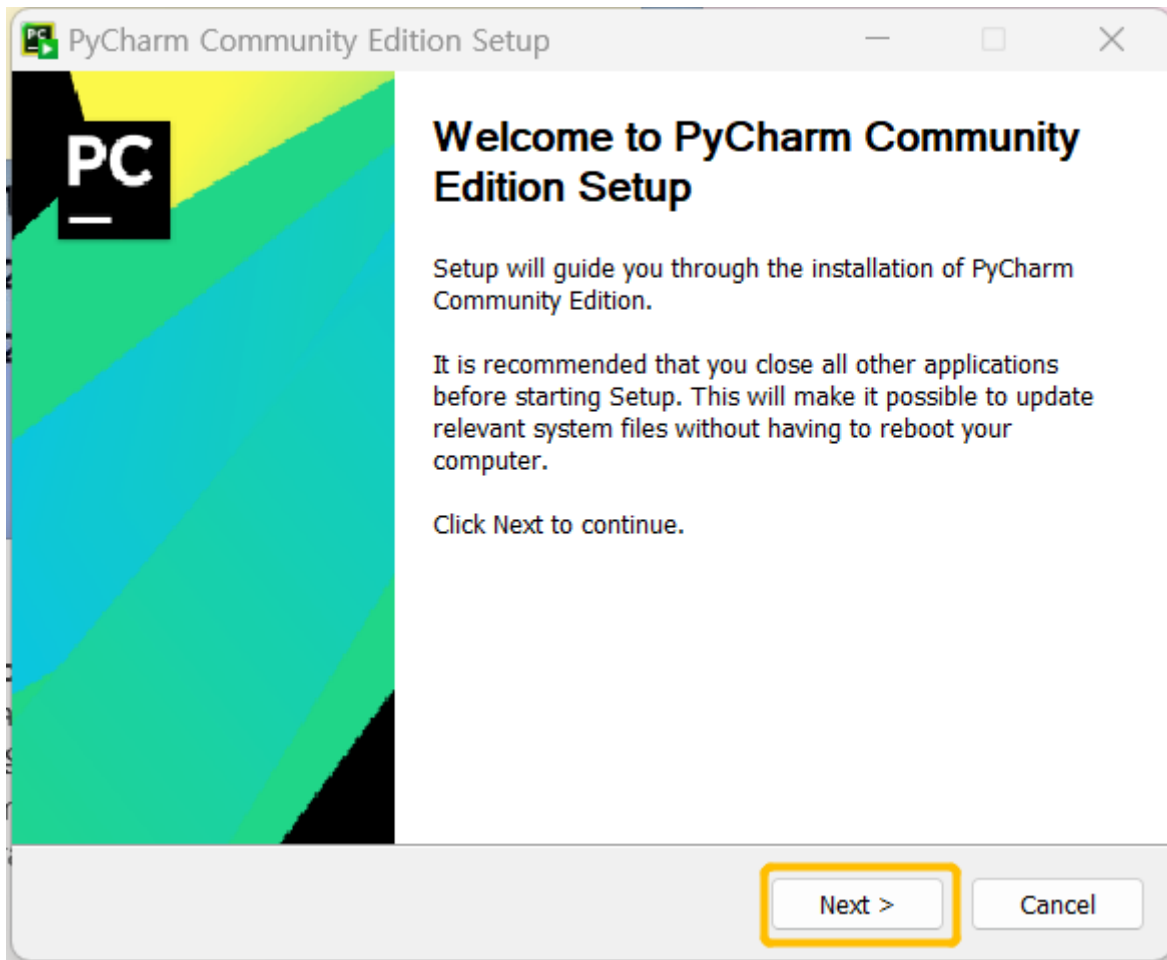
PyCharm Community Edition Setup

PC

Welcome to PyCharm Community Edition Setup

Setup will guide you through the installation of PyCharm Community Edition.

It is recommended that you close all other applications before starting Setup. This will make it possible to update relevant system files without having to reboot your computer.

Click Next to continue.

Next >

Cancel